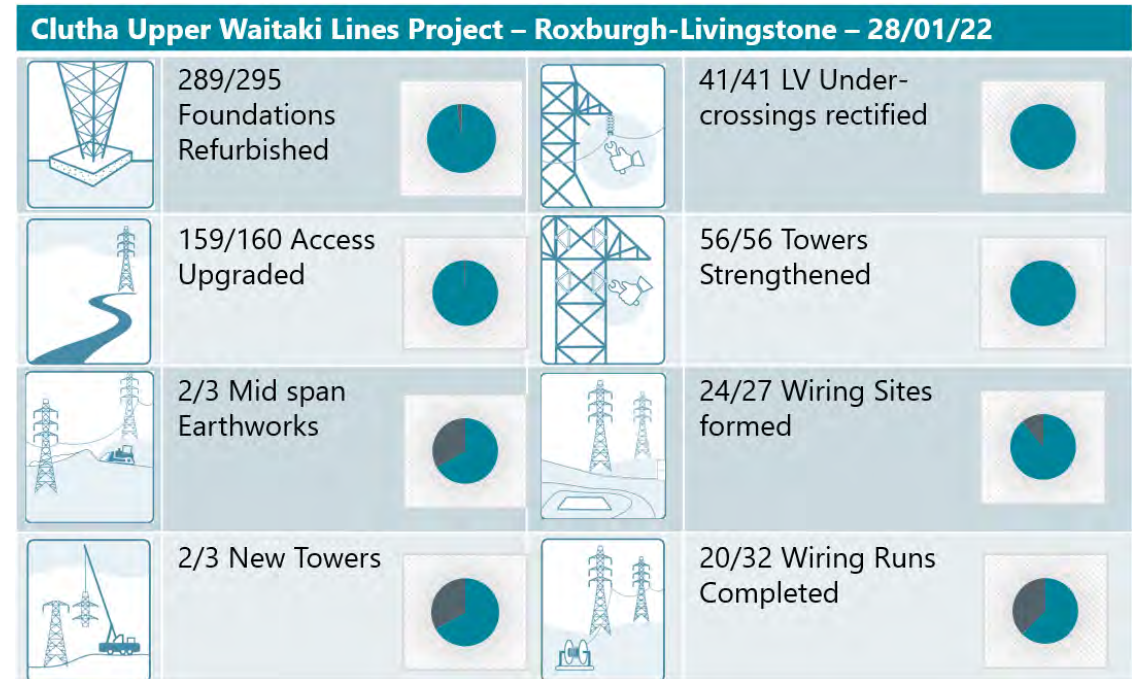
Clutha Upper Waitaki Lines Project – Roxburgh-Livingstone – 28/01/22

289/295 Foundations Refurbished

41/41 LV Under-crossings rectified

159/160 Access Upgraded

56/56 Towers Strengthened

2/3 Mid span Earthworks

24/27 Wiring Sites formed

2/3 New Towers

20/32 Wiring Runs Completed